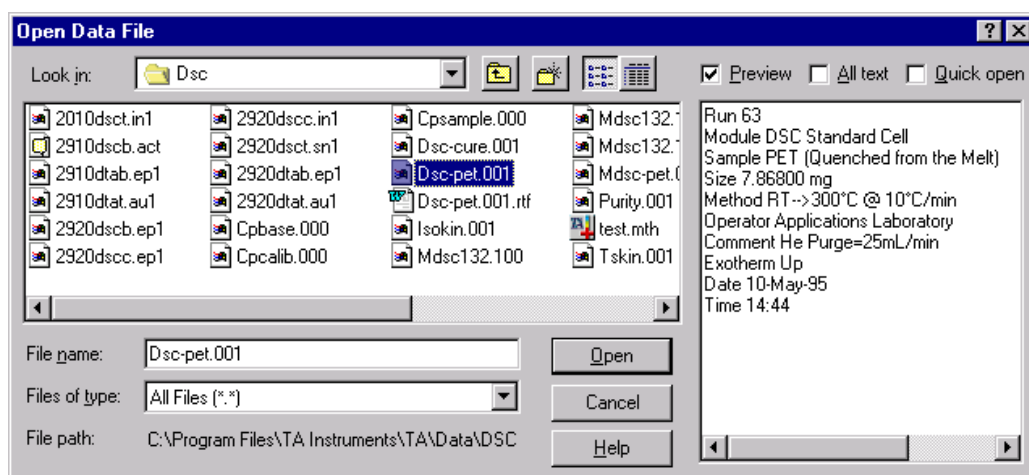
Open Data File

Look in: Dsc

Preview All text Quick open

| | | | |
|---|---|---|---|
| 2010dsct.in1 | 2920dscc.in1 | Cpsample.000 | Mdsc132.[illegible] |
| 2910dscb.act | 2920dsct.sn1 | Dsc-cure.001 | Mdsc132.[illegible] |
| 2910dtab.ep1 | 2920dtab.ep1 | Dsc-pet.001 | Mdsc-pet.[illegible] |
| 2910dtat.au1 | 2920dtat.au1 | Dsc-pet.001.rtf | Purity.001 |
| 2920dscb.ep1 | Cpbase.000 | Isokin.001 | test.mth |
| 2920dscc.ep1 | Cpcalib.000 | Mdsc132.100 | Tskin.001 |

Run 63
Module DSC Standard Cell
Sample PET (Quenched from the Melt)
Size 7.86800 mg
Method RT-->300°C @ 10°C/min
Operator Applications Laboratory
Comment He Purge=25mL/min
Exotherm Up
Date 10-May-95
Time 14:44

File name: Dsc-pet.001
Open
Files of type: All Files (*.*)
Cancel
File path: C:\Program Files\TA Instruments\TA\Data\DSC
Help